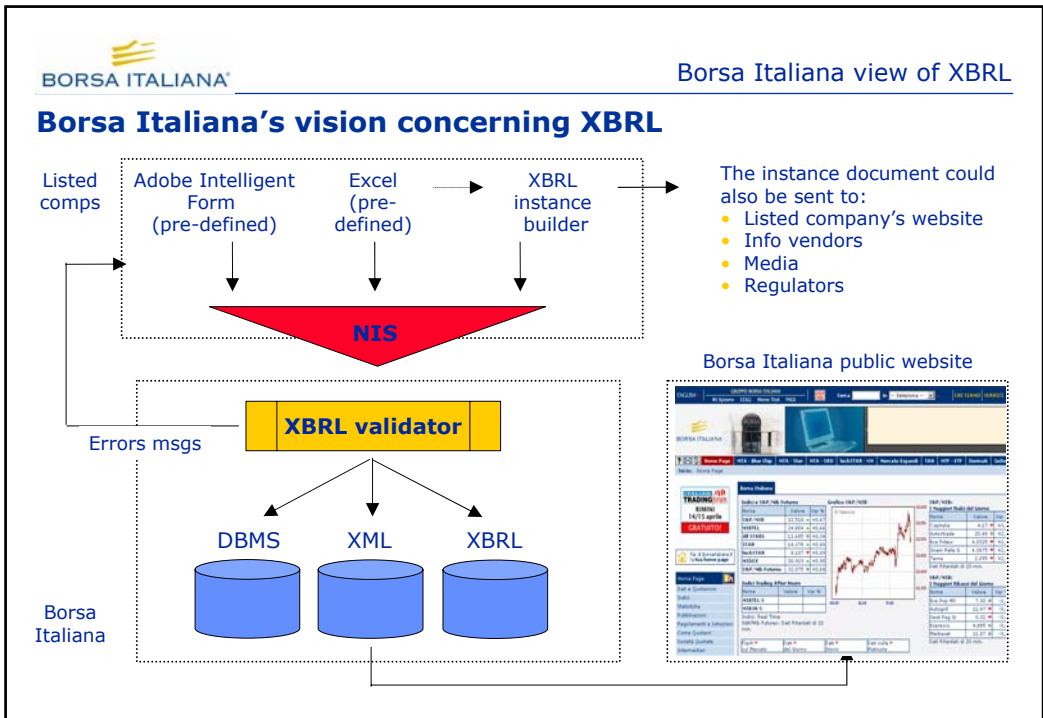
BORSA ITALIANA

Borsa Italiana view of XBRL

Borsa Italiana's vision concerning XBRL

Listed comps

Adobe Intelligent Form (pre-defined)

Excel (pre-defined)

XBRL instance builder

The instance document could also be sent to:
- Listed company's website
- Info vendors
- Media
- Regulators

NIS

Borsa Italiana public website

XBRL validator

Errors msgs

DBMS

XML

XBRL

Borsa Italiana